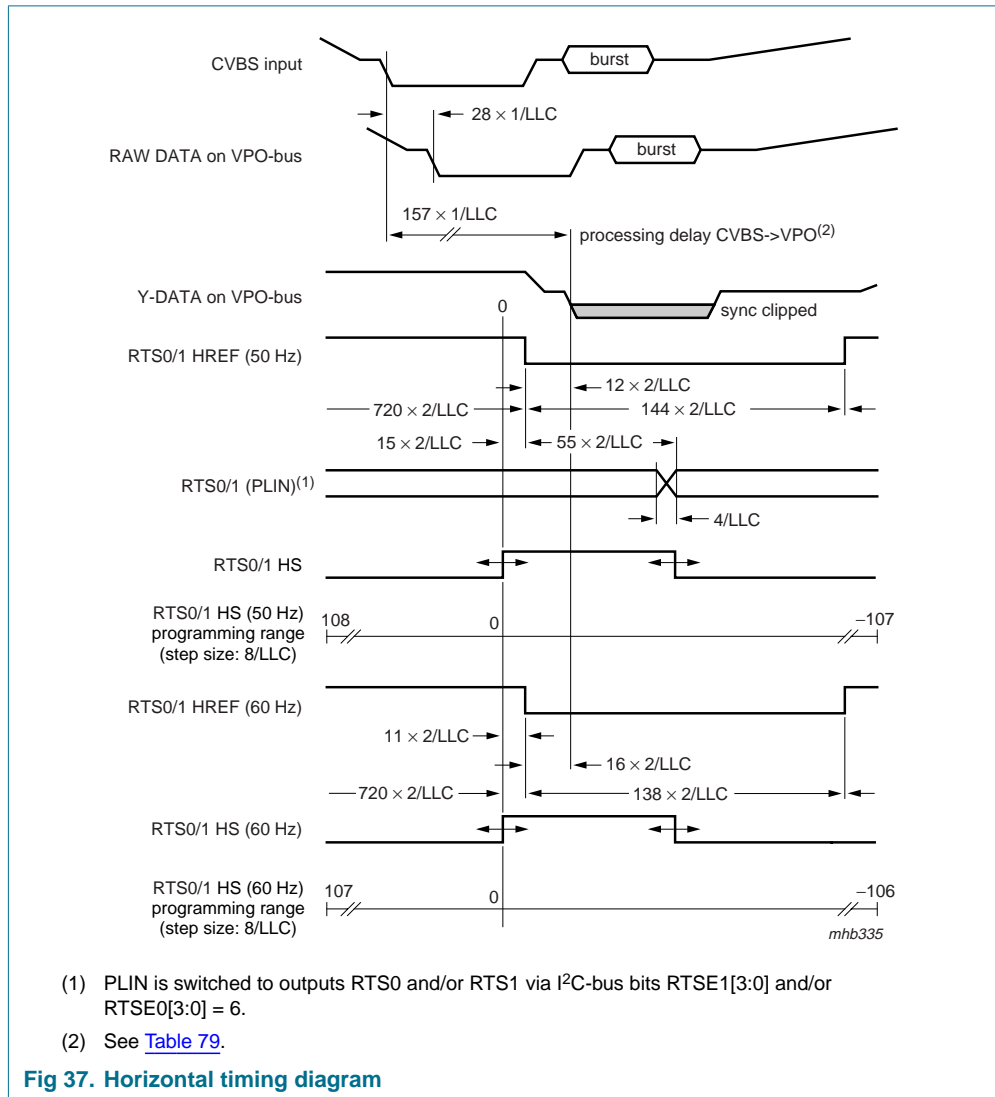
CVBS input

burst

$28 \times 1/LLC$

RAW DATA on VPO-bus

burst

$157 \times 1/LLC$

processing delay CVBS->VPO$^{(2)}$

Y-DATA on VPO-bus

0

sync clipped

RTS0/1 HREF (50 Hz)

$12 \times 2/LLC$

$720 \times 2/LLC$

$144 \times 2/LLC$

$15 \times 2/LLC$

$55 \times 2/LLC$

RTS0/1 (PLIN)$^{(1)}$

4/LLC

RTS0/1 HS

RTS0/1 HS (50 Hz) programming range (step size: 8/LLC)

108

0

−107

RTS0/1 HREF (60 Hz)

$11 \times 2/LLC$

$16 \times 2/LLC$

$720 \times 2/LLC$

$138 \times 2/LLC$

RTS0/1 HS (60 Hz)

RTS0/1 HS (60 Hz) programming range (step size: 8/LLC)

107

0

−106

mhb335

(1) PLIN is switched to outputs RTS0 and/or RTS1 via I$^2$C-bus bits RTSE1[3:0] and/or RTSE0[3:0] = 6.

(2) See Table 79.

Fig 37. Horizontal timing diagram